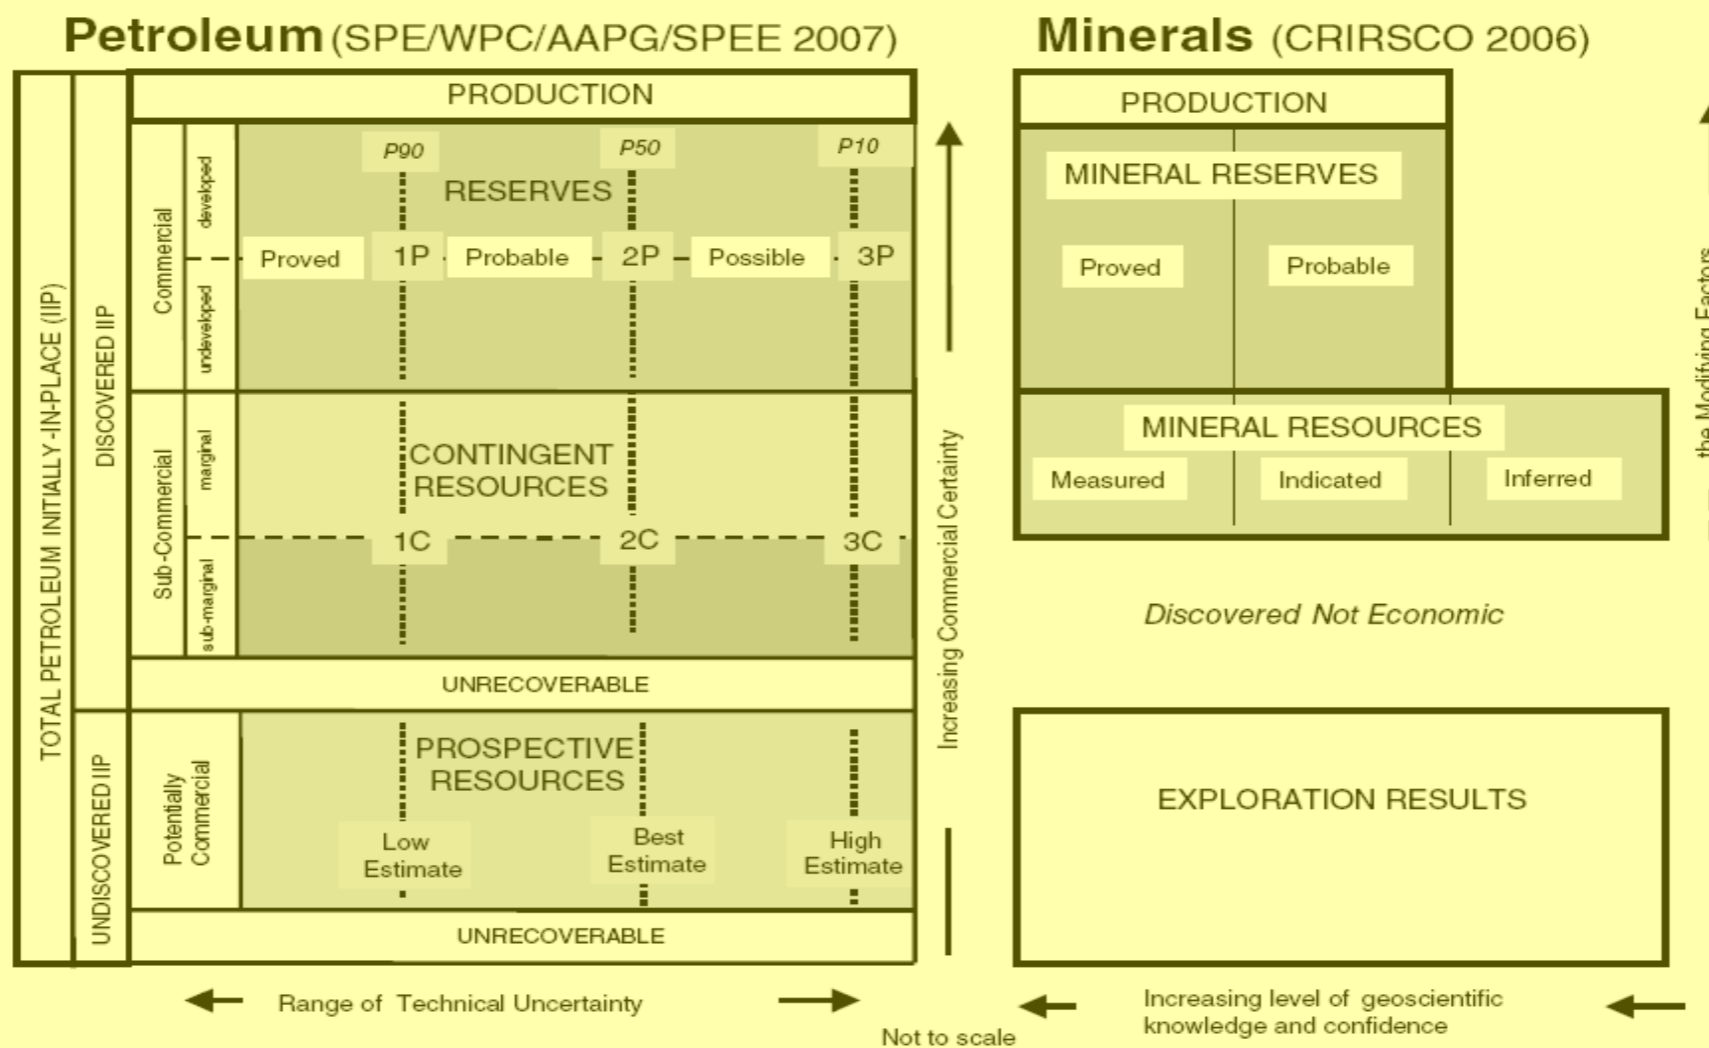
Petroleum (SPE/WPC/AAPG/SPEE 2007)

Minerals (CRIRSCO 2006)

TOTAL PETROLEUM INITIALLY-IN-PLACE (IIP)

DISCOVERED IIP

UNDISCOVERED IIP

PRODUCTION

Commercial

developed

undeveloped

P90

P50

P10

RESERVES

Proved

1P

Probable

2P

Possible

3P

Sub-Commercial

marginal

sub-marginal

CONTINGENT RESOURCES

1C

2C

3C

UNRECOVERABLE

Potentially Commercial

PROSPECTIVE RESOURCES

Low Estimate

Best Estimate

High Estimate

UNRECOVERABLE

Increasing Commercial Certainty

Range of Technical Uncertainty

Not to scale

PRODUCTION

MINERAL RESERVES

Proved

Probable

MINERAL RESOURCES

Measured

Indicated

Inferred

Discovered Not Economic

EXPLORATION RESULTS

the Modifying Factors

Increasing level of geoscientific knowledge and confidence